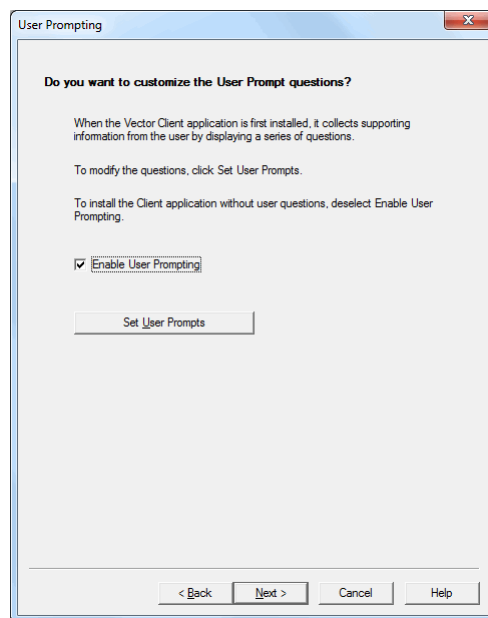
User Prompting

Do you want to customize the User Prompt questions?

When the Vector Client application is first installed, it collects supporting information from the user by displaying a series of questions.

To modify the questions, click Set User Prompts.

To install the Client application without user questions, deselect Enable User Prompting.

Enable User Prompting

Set User Prompts

< Back
Next >
Cancel
Help